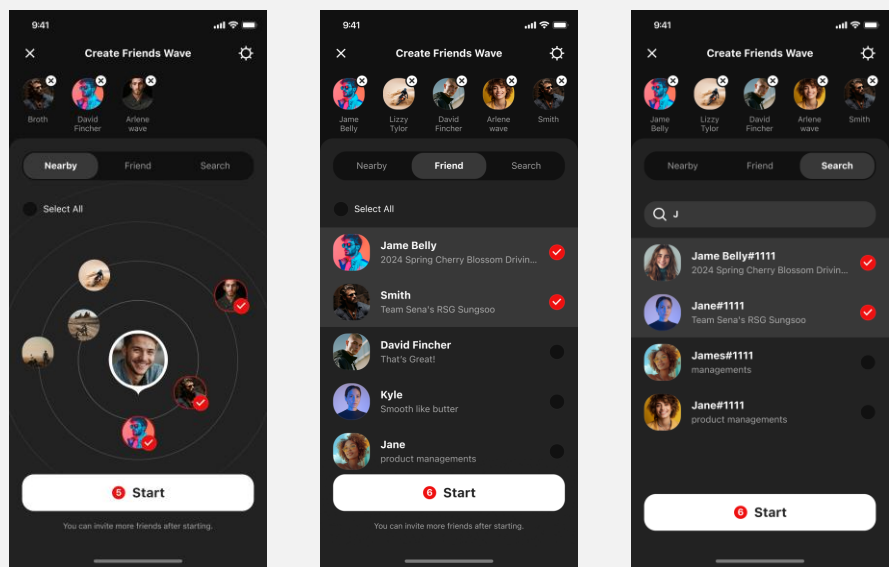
9:41

Create Friends Wave

Broth
David Fincher
Arlene wave

Nearby
Friend
Search

Select All

5 Start

You can invite more friends after starting.

9:41

Create Friends Wave

Jame Belly
Lizzy Tylor
David Fincher
Arlene wave
Smith

Nearby
Friend
Search

Select All

Jame Belly
2024 Spring Cherry Blossom Drivin...

Smith
Team Sena's RSG Sungsoo

David Fincher
That's Great!

Kyle
Smooth like butter

Jane
product managements

6 Start

You can invite more friends after starting.

9:41

Create Friends Wave

Jame Belly
Lizzy Tylor
David Fincher
Arlene wave
Smith

Nearby
Friend
Search

J

Jame Belly#1111
2024 Spring Cherry Blossom Drivin...

Jane#1111
Team Sena's RSG Sungsoo

James#1111
managements

Jane#1111
product managements

6 Start